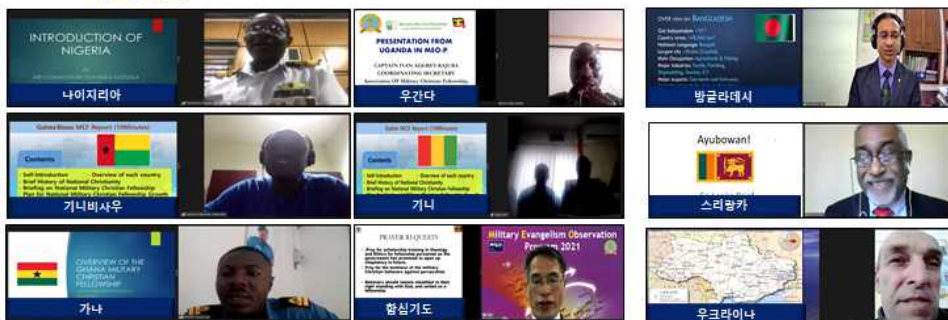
INTRODUCTION OF NIGERIA

나이지리아

PRESENTATION FROM UGANDA IN MEO-P

CAPTAIN IVAN AGGREY KAJURA
COORDINATING SECRETARY
Association Of Military Christian Fellowship

우간다

Overview on BANGLADESH

방글라데시

Guinea Bissau MCF Report (10Minutes)

Contents

Self-Introduction
Brief History of National Christianity
Briefing on National Military Christian Fellowship
Overview of each country

기니비사우

Guinea MCF Report (10Minutes)

Contents

Self-Introduction
Brief History of National Christianity
Briefing on National Military Christian Fellowship
Overview of each country

기니

Ayubowan!

스리랑카

OVERVIEW OF THE GHANA MILITARY CHRISTIAN FELLOWSHIP

가나

PRAYER REQUESTS

Military Evangelism Observation Program 2021

합심기도

우크라이나